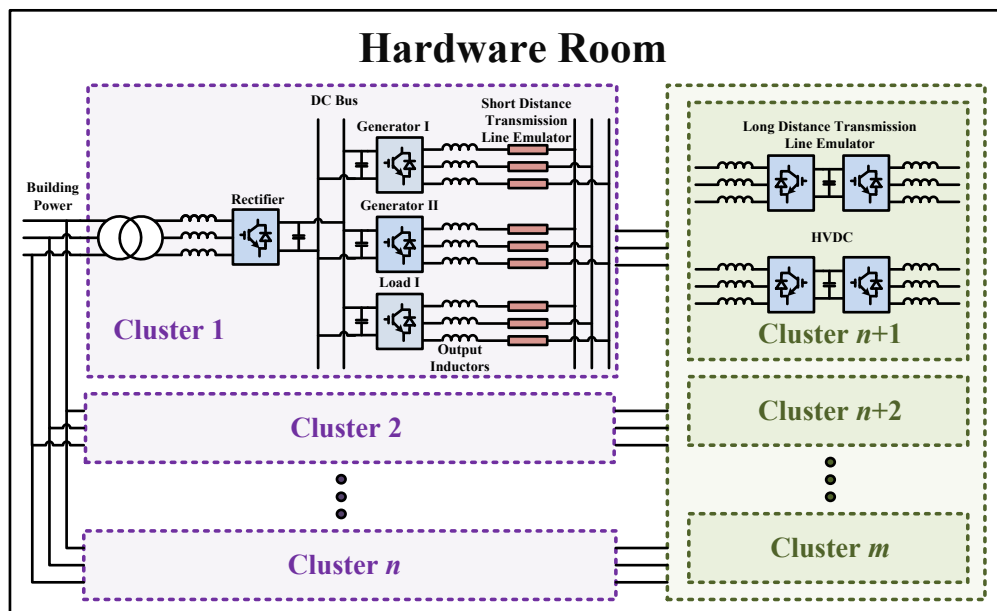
Hardware Room

Building Power

Rectifier

DC Bus

Generator I

Generator II

Load I

Short Distance Transmission Line Emulator

Output Inductors

Cluster 1

Long Distance Transmission Line Emulator

HVDC

Cluster $n$+1

Cluster 2

Cluster $n$+2

Cluster $n$

Cluster $m$